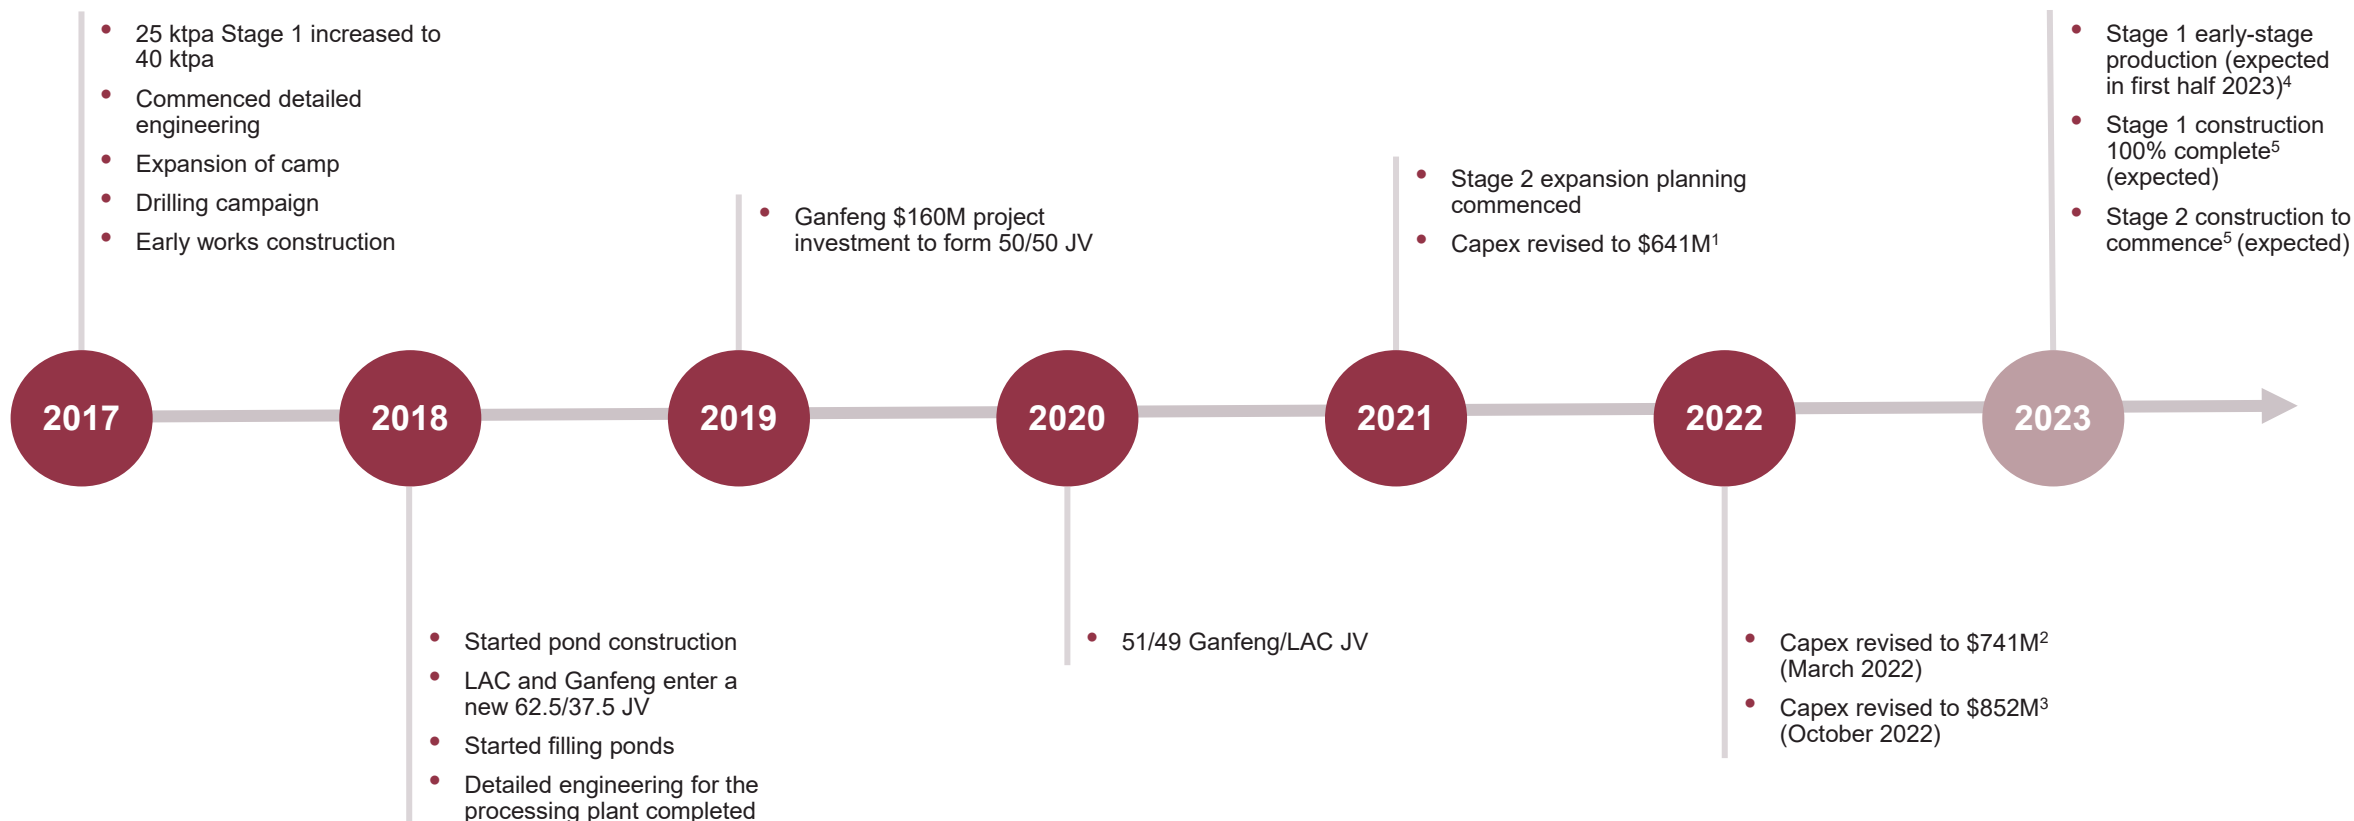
- 25 ktpa Stage 1 increased to 40 ktpa
- Commenced detailed engineering
- Expansion of camp
- Drilling campaign
- Early works construction

- Ganfeng \$160M project investment to form 50/50 JV

- Stage 2 expansion planning commenced
- Capex revised to \$641M$^1$

- Stage 1 early-stage production (expected in first half 2023)$^4$
- Stage 1 construction 100% complete$^5$ (expected)
- Stage 2 construction to commence$^5$ (expected)

2017

2018

2019

2020

2021

2022

2023

- Started pond construction
- LAC and Ganfeng enter a new 62.5/37.5 JV
- Started filling ponds
- Detailed engineering for the processing plant completed

- 51/49 Ganfeng/LAC JV

- Capex revised to \$741M$^2$ (March 2022)
- Capex revised to \$852M$^3$ (October 2022)